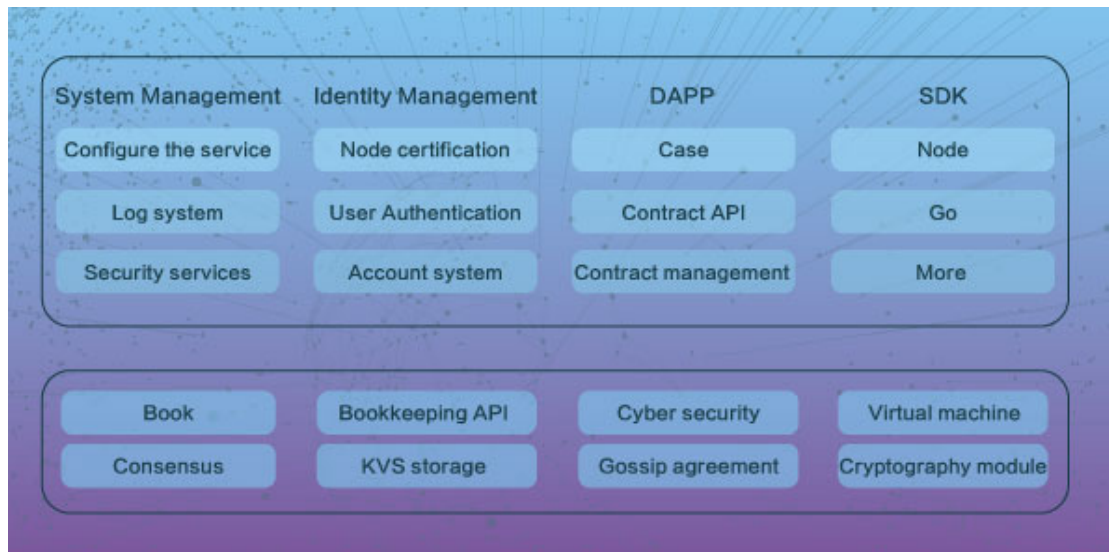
System Management
Configure the service
Log system
Security services

Identity Management
Node certification
User Authentication
Account system

DAPP
Case
Contract API
Contract management

SDK
Node
Go
More

| Book | Bookkeeping API | Cyber security | Virtual machine |
|---|---|---|---|
| Consensus | KVS storage | Gossip agreement | Cryptography module |